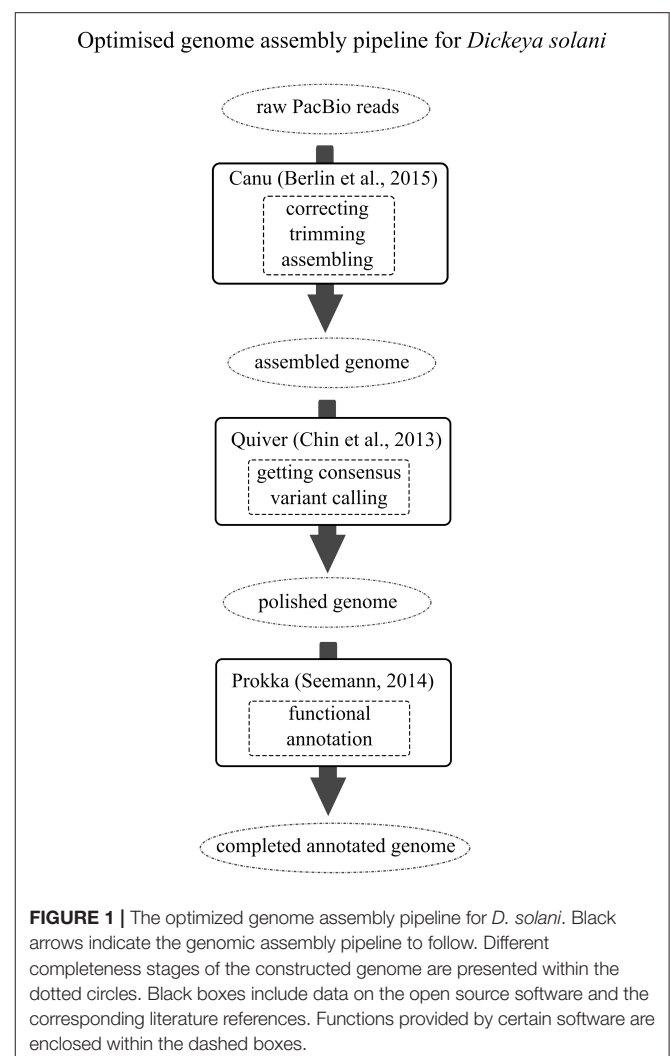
Optimised genome assembly pipeline for Dickeya solani

raw PacBio reads

Canu (Berlin et al., 2015)

correcting
trimming
assembling

assembled genome

Quiver (Chin et al., 2013)

getting consensus
variant calling

polished genome

Prokka (Seemann, 2014)

functional
annotation

completed annotated genome

FIGURE 1 | The optimized genome assembly pipeline for D. solani. Black arrows indicate the genomic assembly pipeline to follow. Different completeness stages of the constructed genome are presented within the dotted circles. Black boxes include data on the open source software and the corresponding literature references. Functions provided by certain software are enclosed within the dashed boxes.